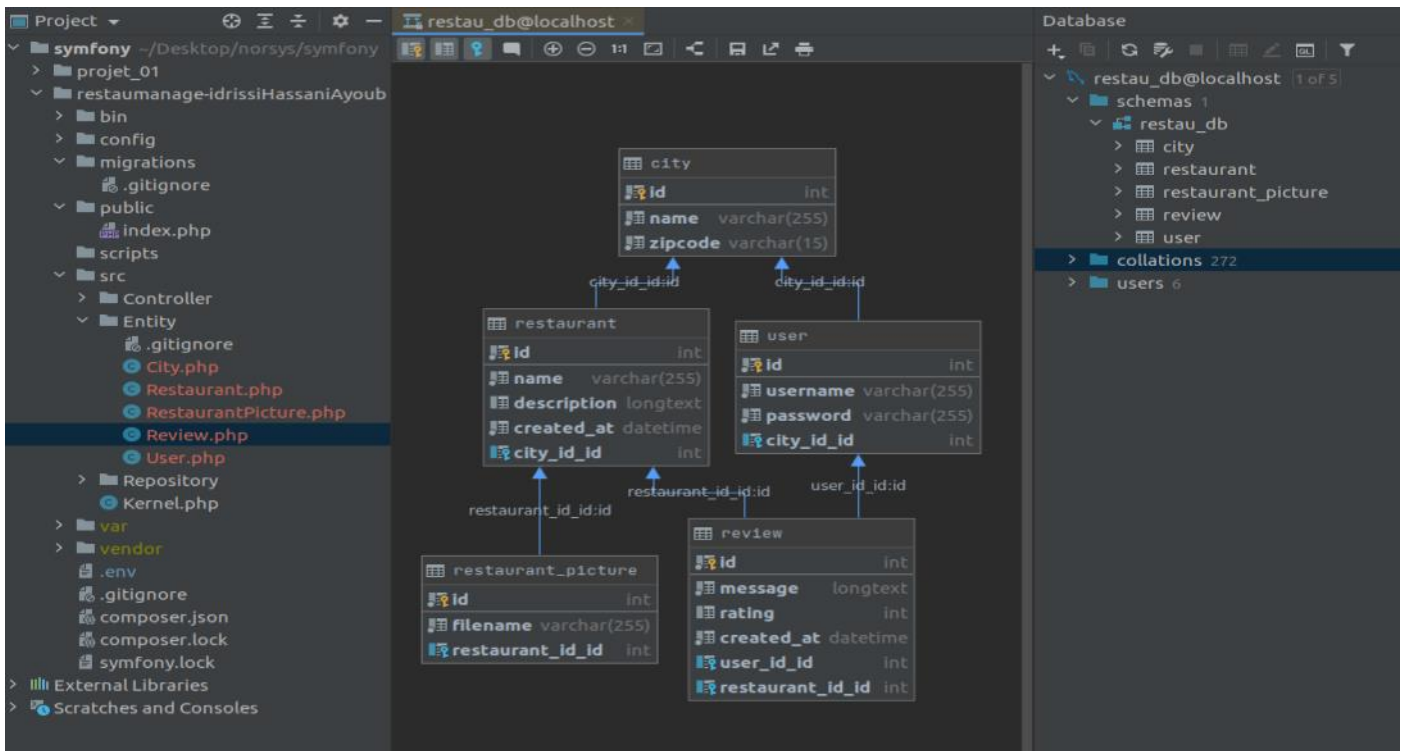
Project ▾

symfony ~/Desktop/norsys/symfony
projet_01
restaumanage-idrissiHassaniAyoub
bin
config
migrations
.gitignore
public
index.php
scripts
src
Controller
Entity
.gitignore
City.php
Restaurant.php
RestaurantPicture.php
Review.php
User.php
Repository
Kernel.php
var
vendor
.env
.gitignore
composer.json
composer.lock
symfony.lock
External Libraries
Scratches and Consoles

restau_db@localhost

1:1

city
id int
name varchar(255)
zipcode varchar(15)

city_id_id:id
city_id_id:id

restaurant
id int
name varchar(255)
description longtext
created_at datetime
city_id_id int

user
id int
username varchar(255)
password varchar(255)
city_id_id int

restaurant_id_id:id
user_id_id:id
restaurant_id_id:id

restaurant_picture
id int
filename varchar(255)
restaurant_id_id int

review
id int
message longtext
rating int
created_at datetime
user_id_id int
restaurant_id_id int

Database

restau_db@localhost 1 of 5
schemas 1
restau_db
city
restaurant
restaurant_picture
review
user
collations 272
users 6